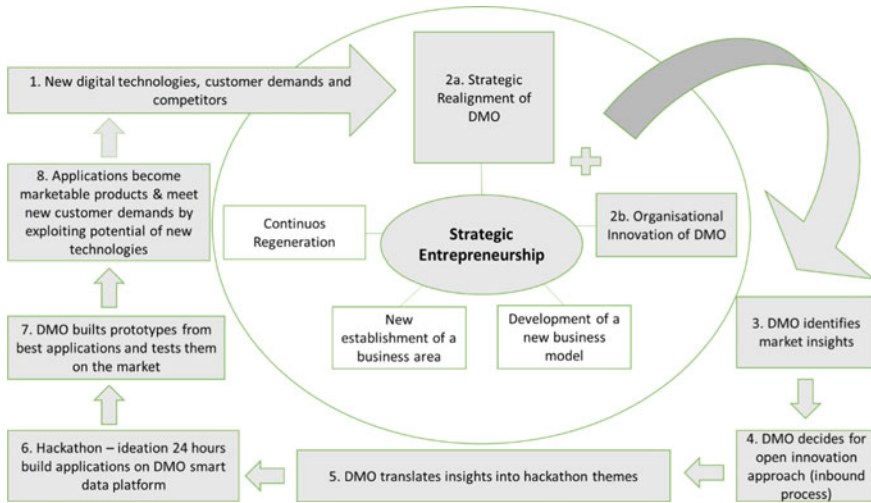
1. New digital technologies, customer demands and competitors

2a. Strategic Realignment of DMO

8. Applications become marketable products & meet new customer demands by exploiting potential of new technologies

Continuos Regeneration

Strategic Entrepreneurship

2b. Organisational Innovation of DMO

7. DMO builts prototypes from best applications and tests them on the market

New establishment of a business area

Development of a new business model

3. DMO identifies market insights

6. Hackathon – ideation 24 hours build applications on DMO smart data platform

5. DMO translates insights into hackathon themes

4. DMO decides for open innovation approach (inbound process)